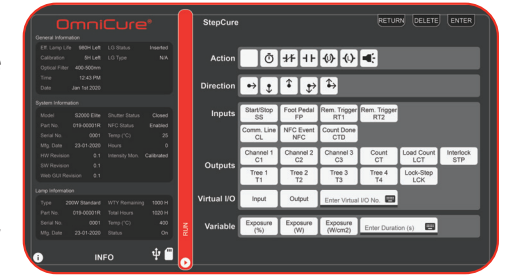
OmniCure®

General Information

| | | | |
|---|---|---|---|
| Eff. Lamp Life | 986H Left | LG Status | Inserted |
| Calibration | 8H Left | LG Type | N/A |
| Optical Filter | 400-500nm | | |
| Time | 12:43 PM | | |
| Date | Jan 1st 2020 | | |

System Information

| | | | |
|---|---|---|---|
| Model | S2000 Elite | Shutter Status | Closed |
| Part No | 019-00001R | NFC Status | Enabled |
| Serial No | 0001 | Temp (°C) | 25 |
| Mfg. Date | 23-01-2020 | Hours | 0 |
| HW Revision | 0.1 | Intensity Mon. | Calibrated |
| SW Revision | 0.1 | | |
| Web GUI Revision | 0.1 | | |

Lamp Information

| | | | |
|---|---|---|---|
| Type | 200W Standard | WTY Remaining | 1000 H |
| Part No | 019-00001R | Total Hours | 1020 H |
| Serial No | 0001 | Temp (°C) | 400 |
| Mfg. Date | 23-01-2020 | Status | On |

INFO

RUN

StepCure

RETURN DELETE ENTER

Action

Direction

Inputs

Start/Stop SS
Foot Pedal FP
Rem. Trigger RT1
Rem. Trigger RT2
Comm. Line CL
NFC Event NFC
Count Done CTD

Outputs

Channel 1 C1
Channel 2 C2
Channel 3 C3
Count CT
Load Count LCT
Interlock STP
Tree 1 T1
Tree 2 T2
Tree 3 T3
Tree 4 T4
Lock-Step LCK

Virtual I/O

Input
Output
Enter Virtual I/O No.

Variable

Exposure (%)
Exposure (W)
Exposure (W/cm2)
Enter Duration (s)